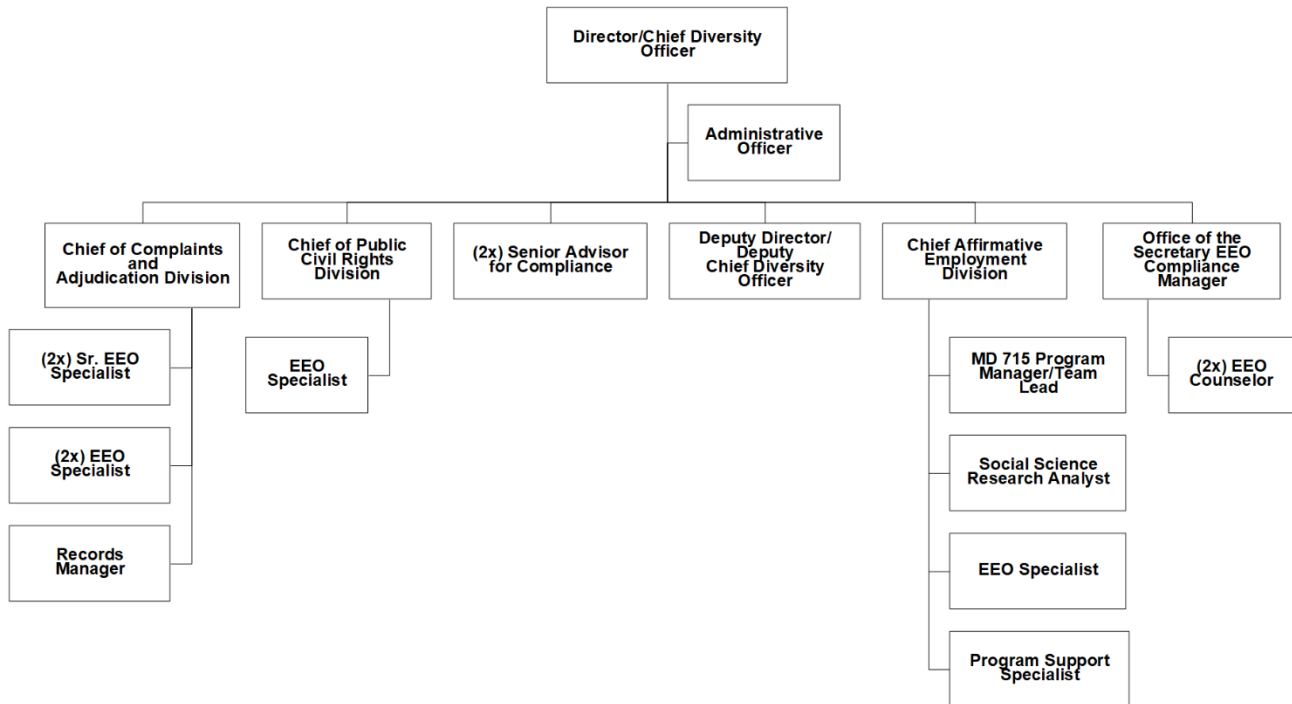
Director/Chief Diversity Officer

Administrative Officer

Chief of Complaints and Adjudication Division

Chief of Public Civil Rights Division

(2x) Senior Advisor for Compliance

Deputy Director/ Deputy Chief Diversity Officer

Chief Affirmative Employment Division

Office of the Secretary EEO Compliance Manager

(2x) Sr. EEO Specialist

(2x) EEO Specialist

Records Manager

EEO Specialist

MD 715 Program Manager/Team Lead

Social Science Research Analyst

EEO Specialist

Program Support Specialist

(2x) EEO Counselor